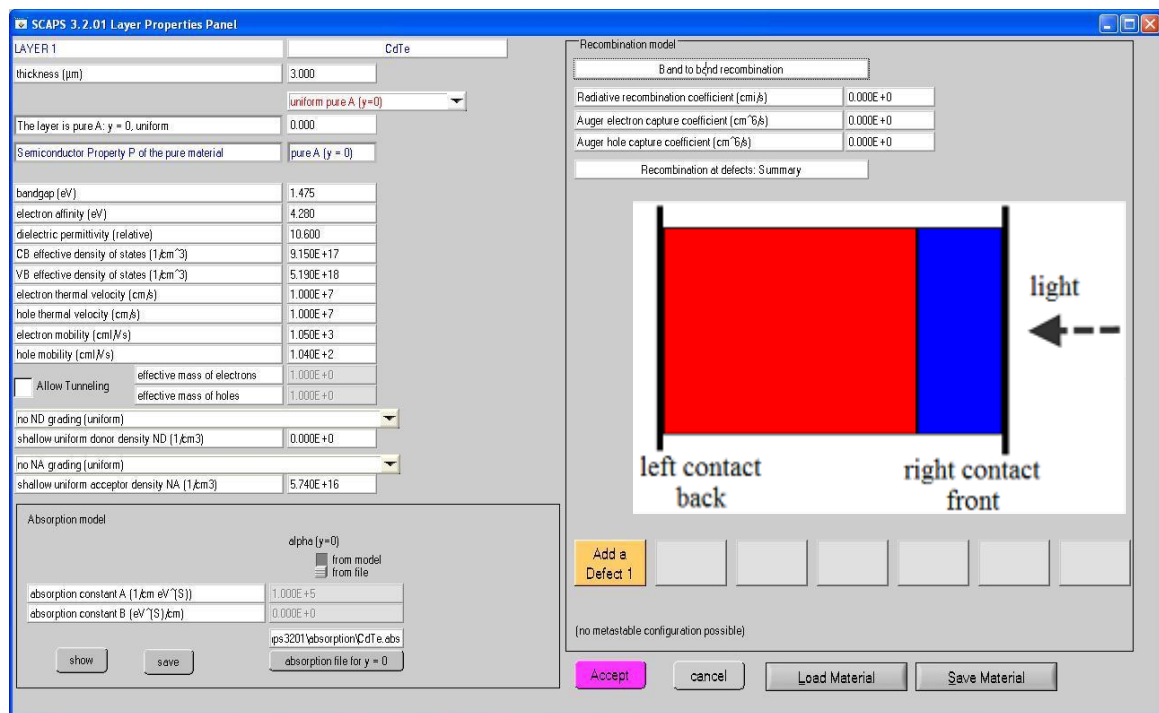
SCAPS 3.2.01 Layer Properties Panel

LAYER 1 | CdTe
thickness (µm) | 3.000
uniform pure A (y=0)
The layer is pure A: y = 0, uniform | 0.000
Semiconductor Property P of the pure material | pure A (y = 0)

bandgap (eV) | 1.475
electron affinity (eV) | 4.280
dielectric permittivity (relative) | 10.600
CB effective density of states (1/cm^3) | 9.150E+17
VB effective density of states (1/cm^3) | 5.190E+18
electron thermal velocity (cm/s) | 1.000E+7
hole thermal velocity (cm/s) | 1.000E+7
electron mobility (cm²/Vs) | 1.050E+3
hole mobility (cm²/Vs) | 1.040E+2
Allow Tunneling
effective mass of electrons | 1.000E+0
effective mass of holes | 1.000E+0
no ND grading (uniform)
shallow uniform donor density ND (1/cm3) | 0.000E+0
no NA grading (uniform)
shallow uniform acceptor density NA (1/cm3) | 5.740E+16

Absorption model
alpha (y=0)
from model
from file
absorption constant A (1/cm eV^(S)) | 1.000E+5
absorption constant B (eV^(S)/cm) | 0.000E+0
ips3201\absorption\CdTe.abs
show
save
absorption file for y = 0

Recombination model
Band to band recombination
Radiative recombination coefficient (cm³/s) | 0.000E+0
Auger electron capture coefficient (cm^6/s) | 0.000E+0
Auger hole capture coefficient (cm^6/s) | 0.000E+0
Recombination at defects: Summary

light
left contact
back
right contact
front

Add a Defect 1

(no metastable configuration possible)

Accept
cancel
Load Material
Save Material